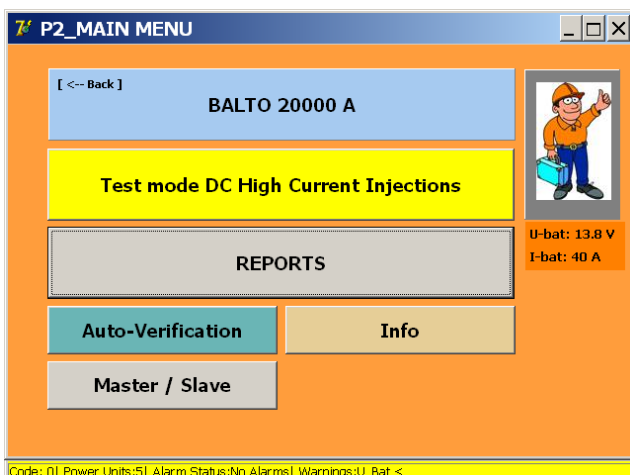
P2_MAIN MENU

[ <-- Back ]
BALTO 20000 A

Test mode DC High Current Injections

REPORTS

Auto-Verification

Info

Master / Slave

U-bat: 13.8 V
I-bat: 40 A

Code: 0| Power Units:5| Alarm Status:No Alarms| Warnings:U_Bat <